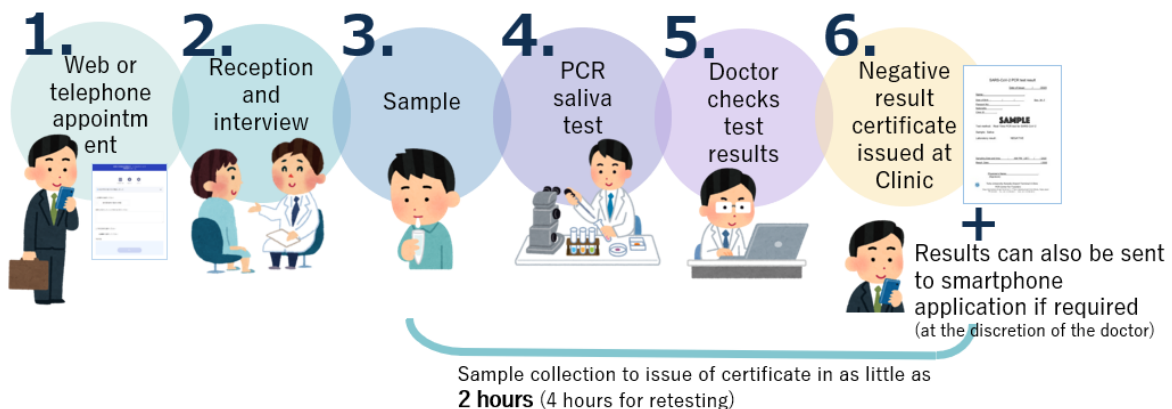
1.
Web or telephone appointm ent

2.
Reception and interview

3.
Sample

4.
PCR saliva test

5.
Doctor checks test results

6.
Negative result certificate issued at Clinic

SAMPLE

+
Results can also be sent to smartphone application if required
(at the discretion of the doctor)

Sample collection to issue of certificate in as little as
**2 hours** (4 hours for retesting)